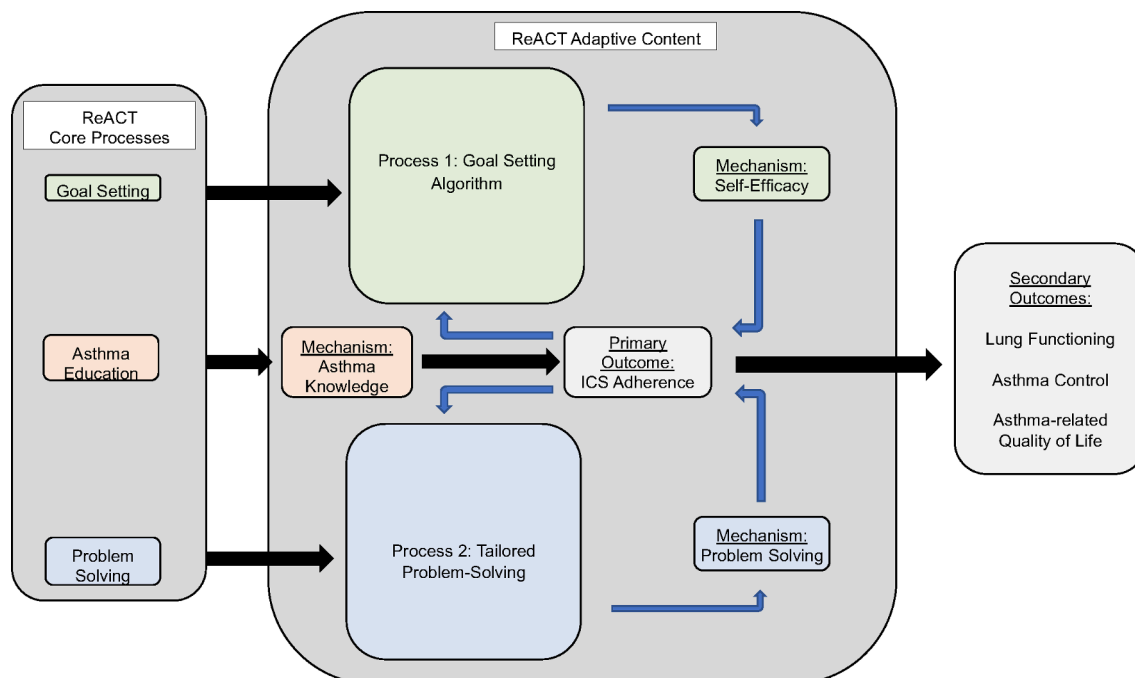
ReACT Core Processes

Goal Setting

Asthma Education

Problem Solving

ReACT Adaptive Content

Process 1: Goal Setting Algorithm

Mechanism: Self-Efficacy

Mechanism: Asthma Knowledge

Primary Outcome: ICS Adherence

Process 2: Tailored Problem-Solving

Mechanism: Problem Solving

Secondary Outcomes:

Lung Functioning

Asthma Control

Asthma-related Quality of Life